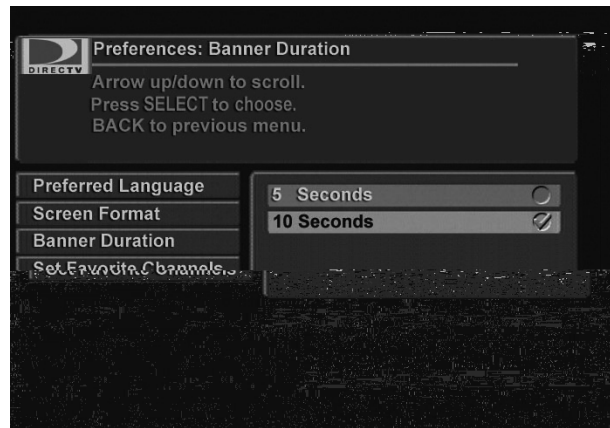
DIRECTV

Preferences: Banner Duration

Arrow up/down to scroll.
Press SELECT to choose.
BACK to previous menu.

Preferred Language
Screen Format
Banner Duration
Set Favorite Channels

5 Seconds
10 Seconds